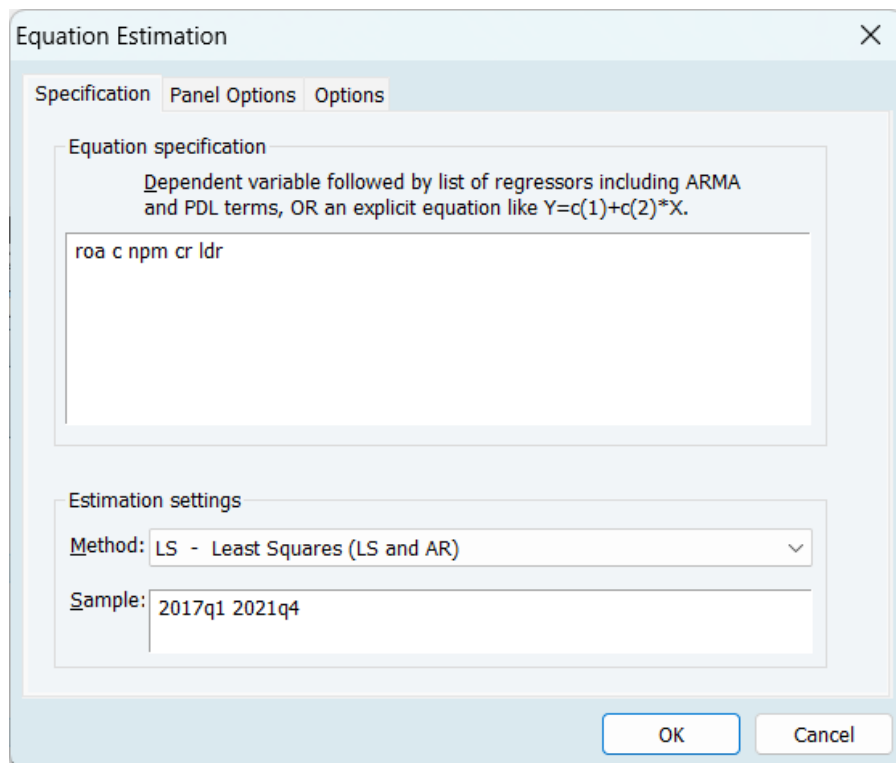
Equation Estimation

Specification | Panel Options | Options

Equation specification

Dependent variable followed by list of regressors including ARMA and PDL terms, OR an explicit equation like Y=c(1)+c(2)*X.

roa c npm cr ldr

Estimation settings

Method: LS - Least Squares (LS and AR)

Sample: 2017q1 2021q4

OK

Cancel